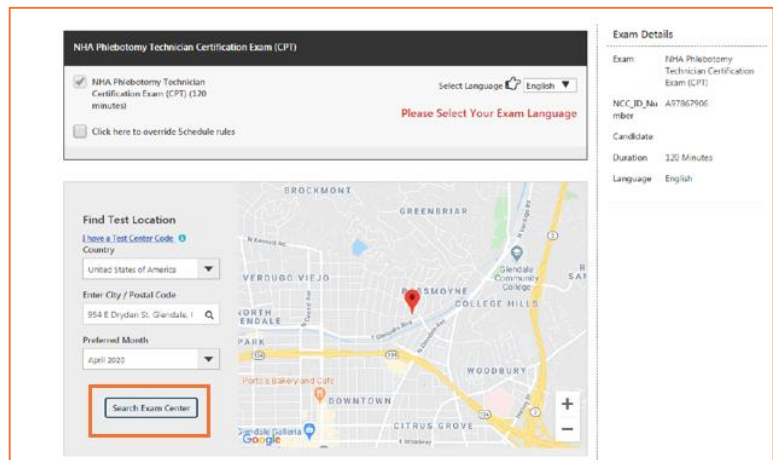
NHA Phlebotomy Technician Certification Exam (CPT)

NHA Phlebotomy Technician Certification Exam (CPT) (120 minutes)

Select Language English

Please Select Your Exam Language

Click here to override Schedule rules

Find Test Location

I have a Test Center Code

Country

United States of America

Enter City / Postal Code

954 E Dryden St, Glendale, I

Preferred Month

April 2020

Search Exam Center

BROCKMONT
GREENBRIAR
VERDUGO VIEJO
ROSSMOYNE
Glendale Community College
COLLEGE HILLS
NORTH GLENDALE
PARK
WOODBURY
Porto's Bakery and Cafe
DOWNTOWN
CITRUS GROVE
Glendale Galleria
Google

Exam Details

| Exam | NHA Phlebotomy Technician Certification Exam (CPT) |
|---|---|
| NCC_ID_Number | A97867906 |
| Candidate | |
| Duration | 120 Minutes |
| Language | English |